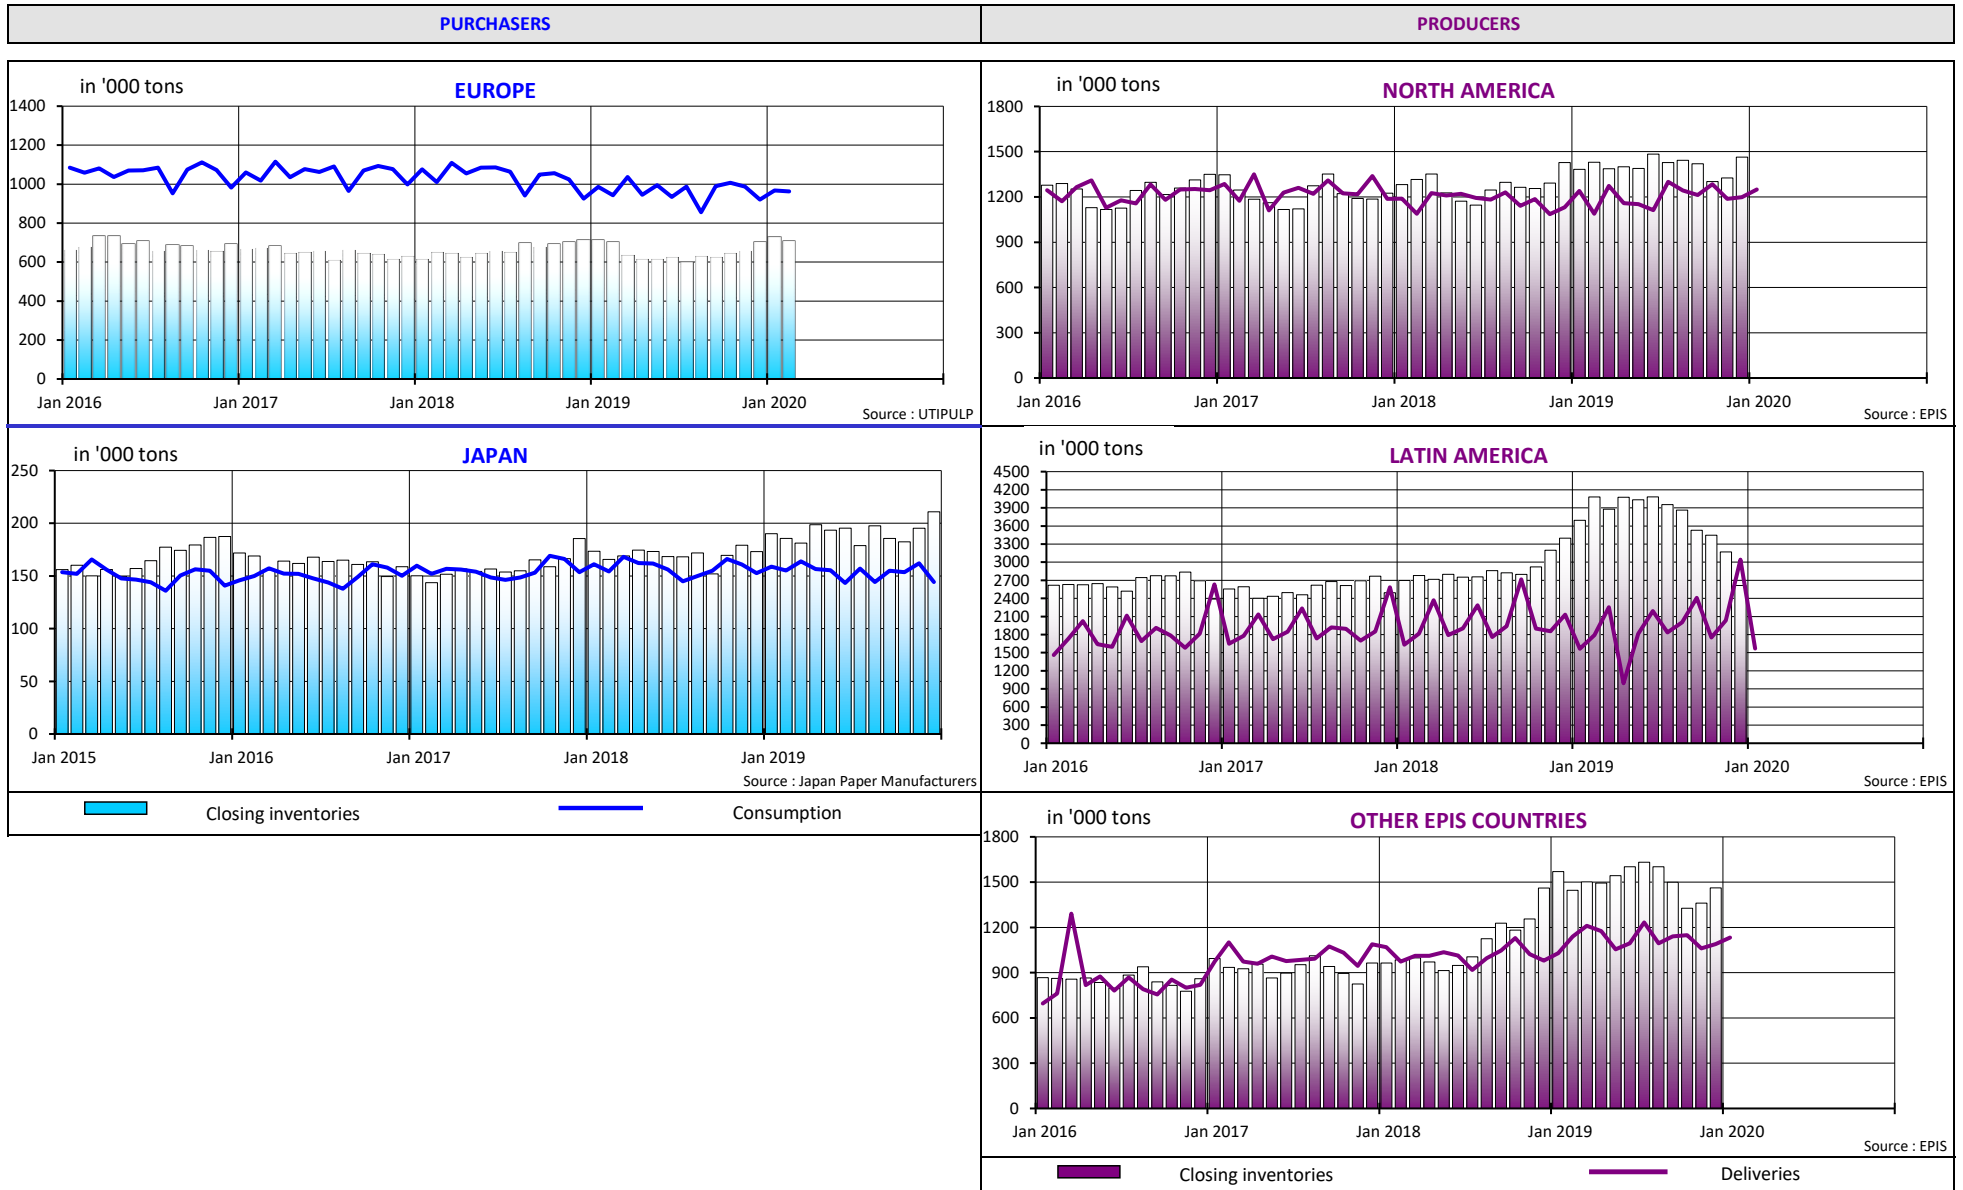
PURCHASERS

PRODUCERS

in '000 tons

EUROPE

1400
1200
1000
800
600
400
200
0

Jan 2016 Jan 2017 Jan 2018 Jan 2019 Jan 2020

Source : UTIPULP

in '000 tons

NORTH AMERICA

1800
1500
1200
900
600
300
0

Jan 2016 Jan 2017 Jan 2018 Jan 2019 Jan 2020

Source : EPIS

in '000 tons

JAPAN

250
200
150
100
50
0

Jan 2015 Jan 2016 Jan 2017 Jan 2018 Jan 2019

Source : Japan Paper Manufacturers

in '000 tons

LATIN AMERICA

4500
4200
3900
3600
3300
3000
2700
2400
2100
1800
1500
1200
900
600
300
0

Jan 2016 Jan 2017 Jan 2018 Jan 2019 Jan 2020

Source : EPIS

Closing inventories

Consumption

in '000 tons

OTHER EPIS COUNTRIES

1800
1500
1200
900
600
300
0

Jan 2016 Jan 2017 Jan 2018 Jan 2019 Jan 2020

Source : EPIS

Closing inventories

Deliveries